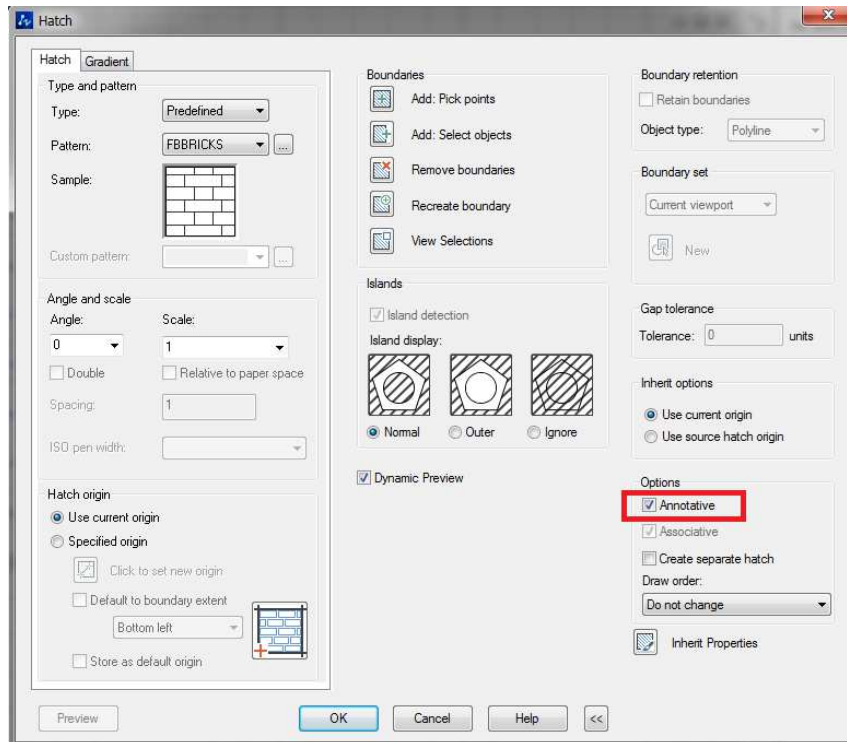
Hatch

Hatch Gradient

Type and pattern
Type: Predefined
Pattern: FBBRICKS ...
Sample:
Custom pattern: ...

Angle and scale
Angle: 0
Scale: 1
Double
Relative to paper space
Spacing: 1
ISO pen width:

Hatch origin
Use current origin
Specified origin
Click to set new origin
Default to boundary extent
Bottom left
Store as default origin

Boundaries
Add: Pick points
Add: Select objects
Remove boundaries
Recreate boundary
View Selections

Islands
Island detection
Island display:
Normal
Outer
Ignore

Dynamic Preview

Boundary retention
Retain boundaries
Object type: Polyline

Boundary set
Current viewport
New

Gap tolerance
Tolerance: 0 units

Inherit options
Use current origin
Use source hatch origin

Options
Annotative
Associative
Create separate hatch
Draw order:
Do not change

Inherit Properties

Preview
OK
Cancel
Help
<<